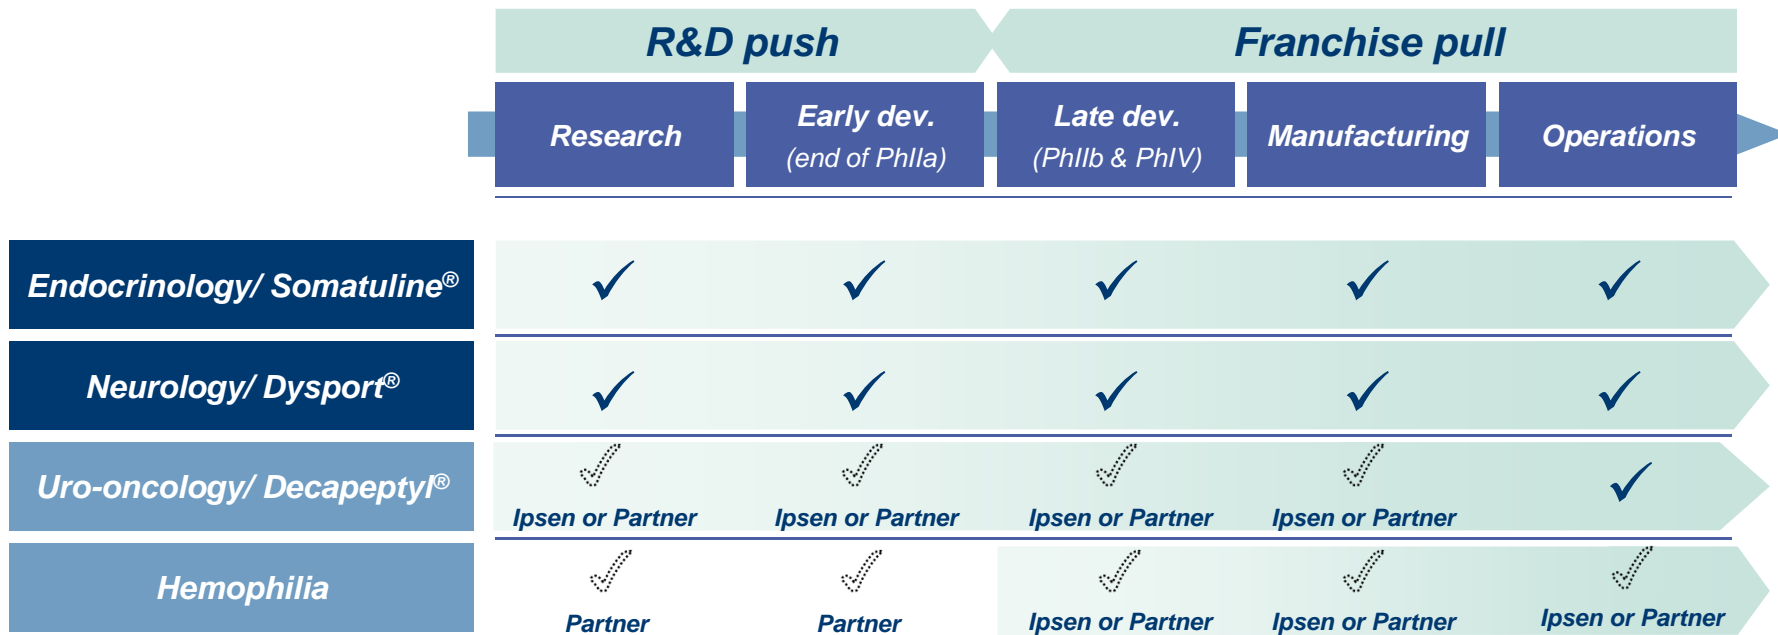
R&D push

Franchise pull

| | Research | Early dev. (end of PhIIa) | Late dev. (PhIIb & PhIV) | Manufacturing | Operations |
|---|---|---|---|---|---|
| Endocrinology/ Somatuline® | ✓ | ✓ | ✓ | ✓ | ✓ |
| Neurology/ Dysport® | ✓ | ✓ | ✓ | ✓ | ✓ |
| Uro-oncology/ Decapeptyl® | ✓ Ipsen or Partner | ✓ Ipsen or Partner | ✓ Ipsen or Partner | ✓ Ipsen or Partner | ✓ |
| Hemophilia | ✓ Partner | ✓ Partner | ✓ Ipsen or Partner | ✓ Ipsen or Partner | ✓ Ipsen or Partner |